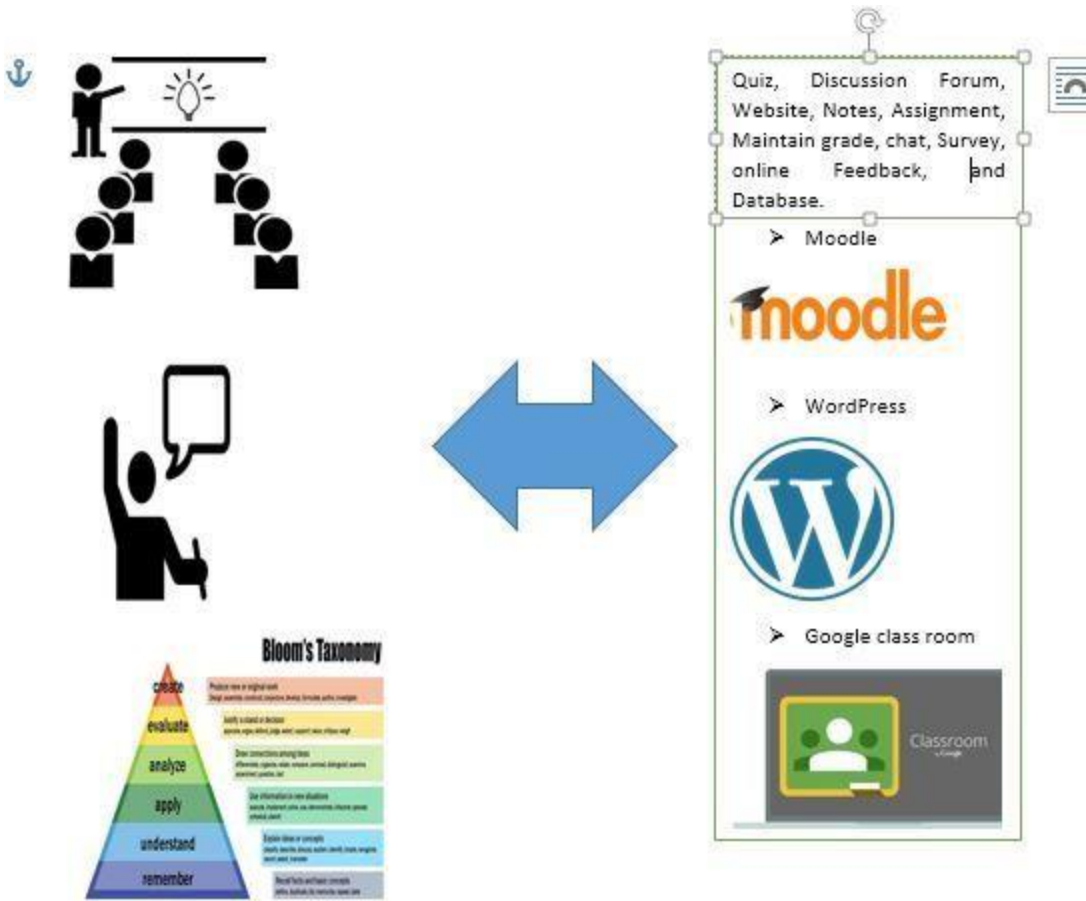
Bloom's Taxonomy

create
evaluate
analyze
apply
understand
remember

Produce new or original work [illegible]

Justify a stand or decision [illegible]

Draw connections among ideas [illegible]

Use information in new situations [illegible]

Explain ideas or concepts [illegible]

Recall facts and basic concepts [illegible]

Quiz, Discussion Forum, Website, Notes, Assignment, Maintain grade, chat, Survey, online Feedback, and Database.

➢ Moodle

moodle

➢ WordPress

➢ Google class room

Classroom